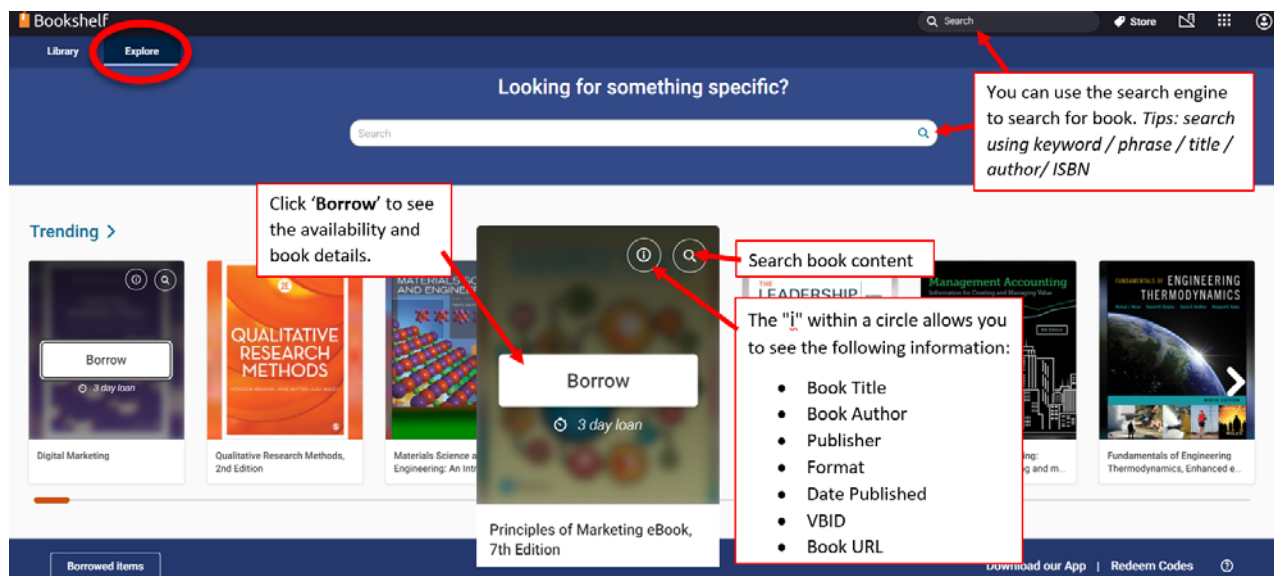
Bookshelf

Search

Store

Library

Explore

Looking for something specific?

Search

You can use the search engine to search for book. *Tips: search using keyword / phrase / title / author/ ISBN*

Click '**Borrow**' to see the availability and book details.

Trending >

Borrow

3 day loan

QUALITATIVE RESEARCH METHODS

MATERIALS SCIENCE AND ENGINEERING

Borrow

3 day loan

Search book content

LEADERSHIP

Management Accounting

FUNDAMENTALS OF ENGINEERING THERMODYNAMICS

The "i" within a circle allows you to see the following information:

- Book Title
- Book Author
- Publisher
- Format
- Date Published
- VBID
- Book URL

Digital Marketing

Qualitative Research Methods, 2nd Edition

Materials Science a Engineering: An Intr

Principles of Marketing eBook, 7th Edition

ing: ng and m...

Fundamentals of Engineering Thermodynamics, Enhanced e...

Borrowed items

Download our App | Redeem Codes